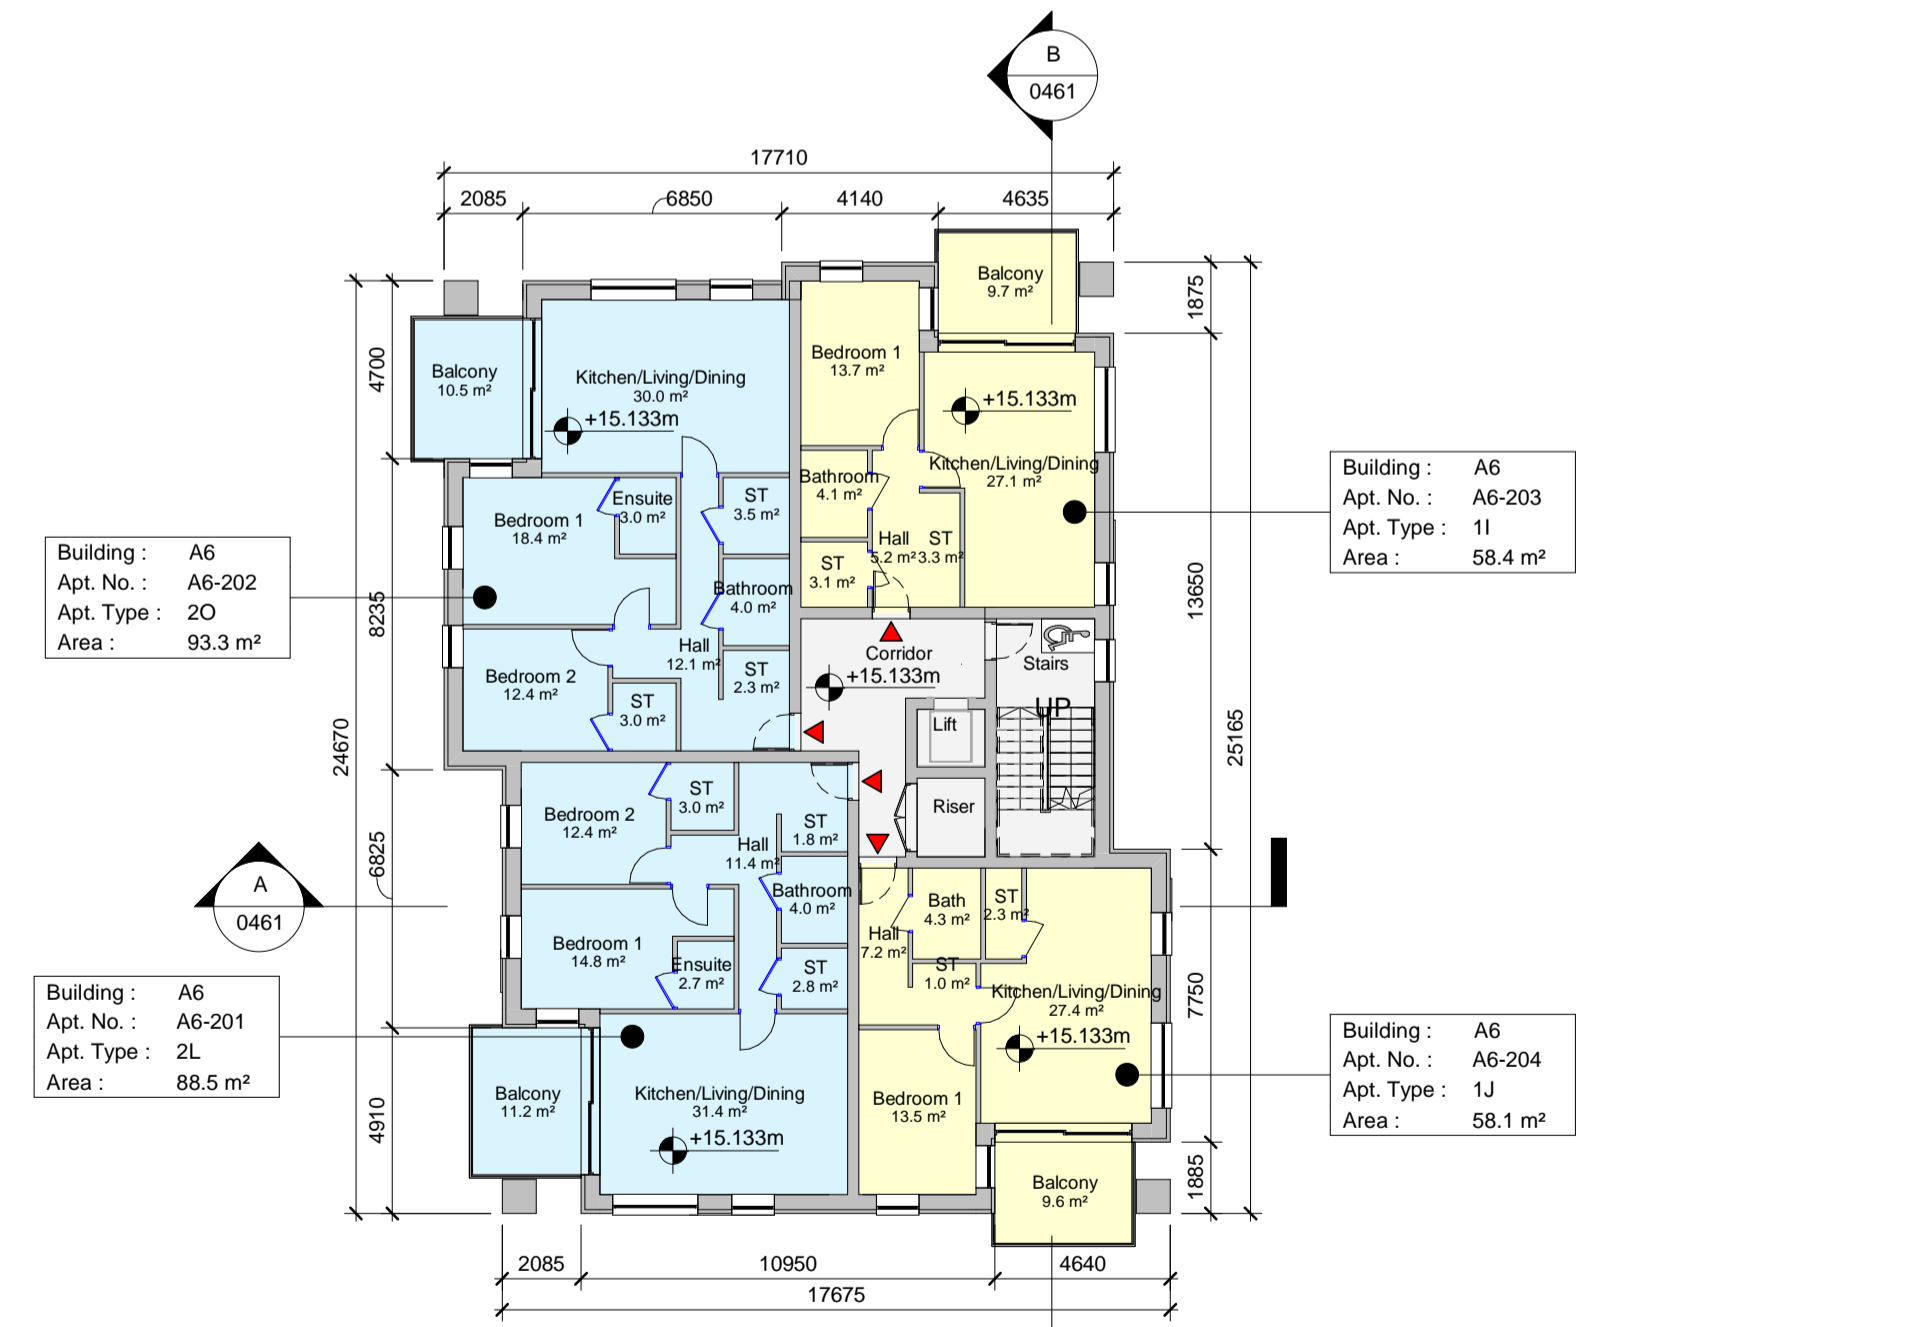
B
0461

17710
2085 6850 4140 4635

Balcony
9.7 m²

Balcony
10.5 m²

Kitchen/Living/Dining
30.0 m²
+15.133m

Bedroom 1
13.7 m²

+15.133m

Kitchen/Living/Dining
27.1 m²

Bathroom
4.1 m²

Bedroom 1
18.4 m²

Ensuite
3.0 m²

ST
3.5 m²

Hall
5.2 m²

ST
3.3 m²

ST
3.1 m²

Bathroom
4.0 m²

Hall
12.1 m²

Bedroom 2
12.4 m²

ST
2.3 m²

ST
3.0 m²

Corridor
+15.133m

Stairs

UP

Lift

Riser

Bedroom 2
12.4 m²

ST
3.0 m²

ST
1.8 m²

Hall
11.4 m²

Bathroom
4.0 m²

Bath
4.3 m²

ST
2.3 m²

Hall
7.2 m²

ST
1.0 m²

Bedroom 1
14.8 m²

Ensuite
2.7 m²

ST
2.8 m²

Kitchen/Living/Dining
27.4 m²
+15.133m

Balcony
11.2 m²

Kitchen/Living/Dining
31.4 m²
+15.133m

Bedroom 1
13.5 m²

Balcony
9.6 m²

A
0461

4700
8235
24670
6825
4910

1875
13650
25165
7750
1885

2085 10950 4640
17675

| Building : | A6 |
|---|---|
| Apt. No. : | A6-202 |
| Apt. Type : | 2O |
| Area : | 93.3 m² |

| Building : | A6 |
|---|---|
| Apt. No. : | A6-203 |
| Apt. Type : | 1I |
| Area : | 58.4 m² |

| Building : | A6 |
|---|---|
| Apt. No. : | A6-201 |
| Apt. Type : | 2L |
| Area : | 88.5 m² |

| Building : | A6 |
|---|---|
| Apt. No. : | A6-204 |
| Apt. Type : | 1J |
| Area : | 58.1 m² |